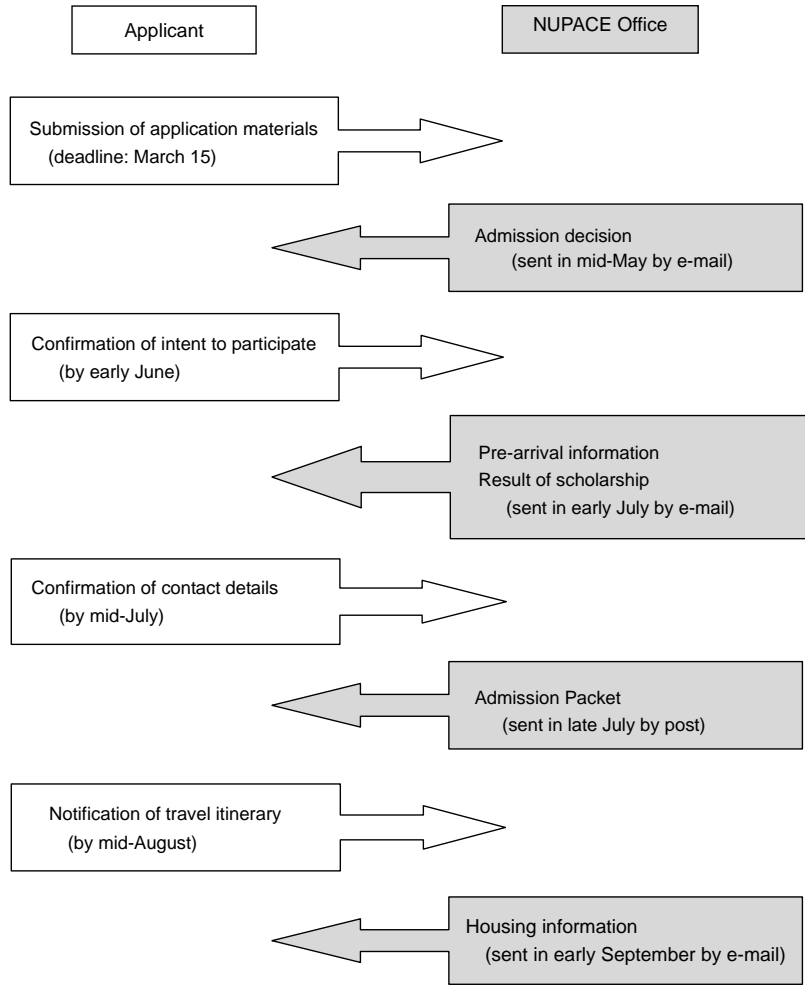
Applicant

NUPACE Office

Submission of application materials
(deadline: March 15)

Admission decision
(sent in mid-May by e-mail)

Confirmation of intent to participate
(by early June)

Pre-arrival information
Result of scholarship
(sent in early July by e-mail)

Confirmation of contact details
(by mid-July)

Admission Packet
(sent in late July by post)

Notification of travel itinerary
(by mid-August)

Housing information
(sent in early September by e-mail)